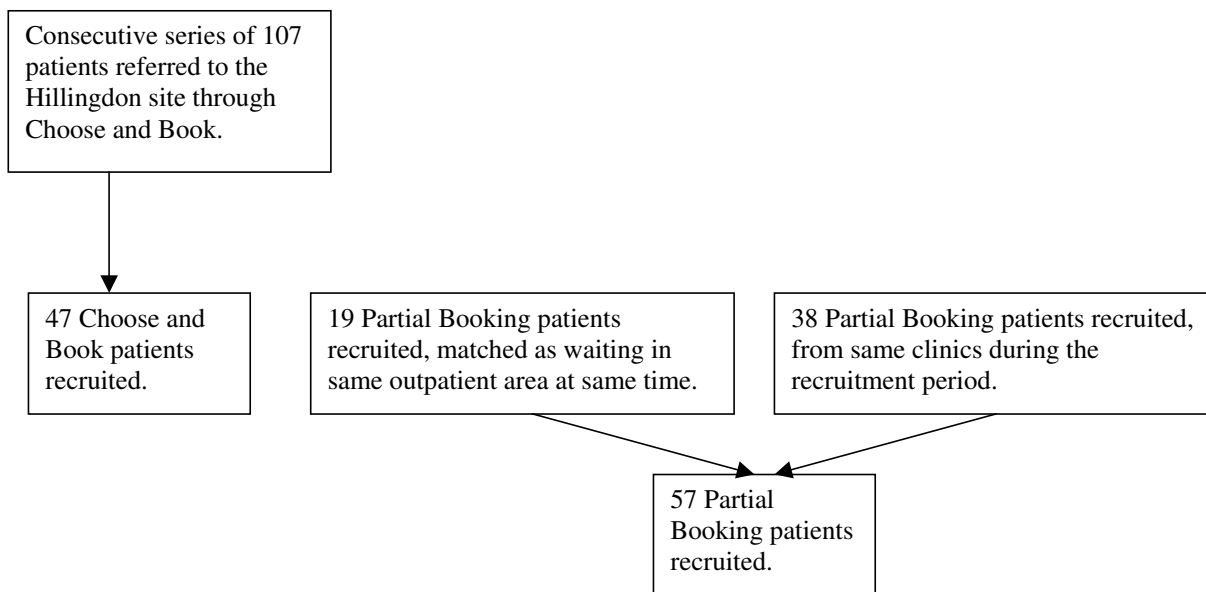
Consecutive series of 107 patients referred to the Hillingdon site through Choose and Book.

47 Choose and Book patients recruited.

19 Partial Booking patients recruited, matched as waiting in same outpatient area at same time.

38 Partial Booking patients recruited, from same clinics during the recruitment period.

57 Partial Booking patients recruited.